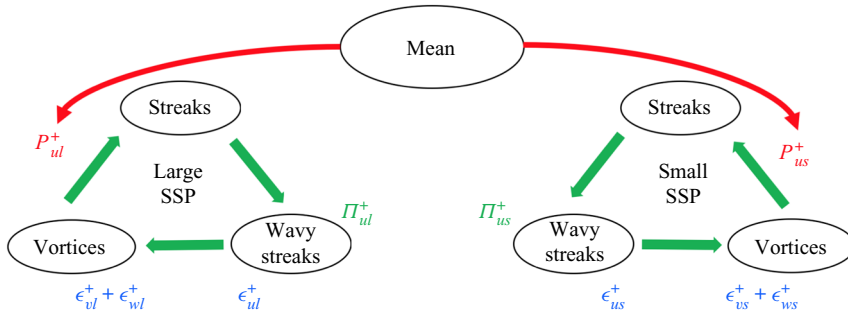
Mean

Streaks

$P^+_{ul}$

Large SSP

$\Pi^+_{ul}$

Vortices

Wavy streaks

$\epsilon^+_{vl} + \epsilon^+_{wl}$

$\epsilon^+_{ul}$

Streaks

$P^+_{us}$

Small SSP

$\Pi^+_{us}$

Wavy streaks

Vortices

$\epsilon^+_{us}$

$\epsilon^+_{vs} + \epsilon^+_{ws}$